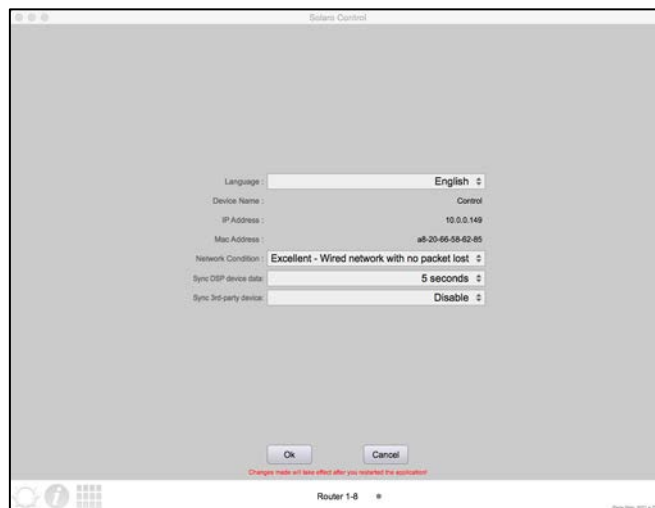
Solaro Control

Language : English ⇕

Device Name : Control

IP Address : 10.0.0.149

Mac Address : a8-20-66-58-62-85

Network Condition : Excellent - Wired network with no packet lost ⇕

Sync DSP device data: 5 seconds ⇕

Sync 3rd-party device: Disable ⇕

Ok Cancel

Changes made will take effect after you restarted the application!

Router 1-8

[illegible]